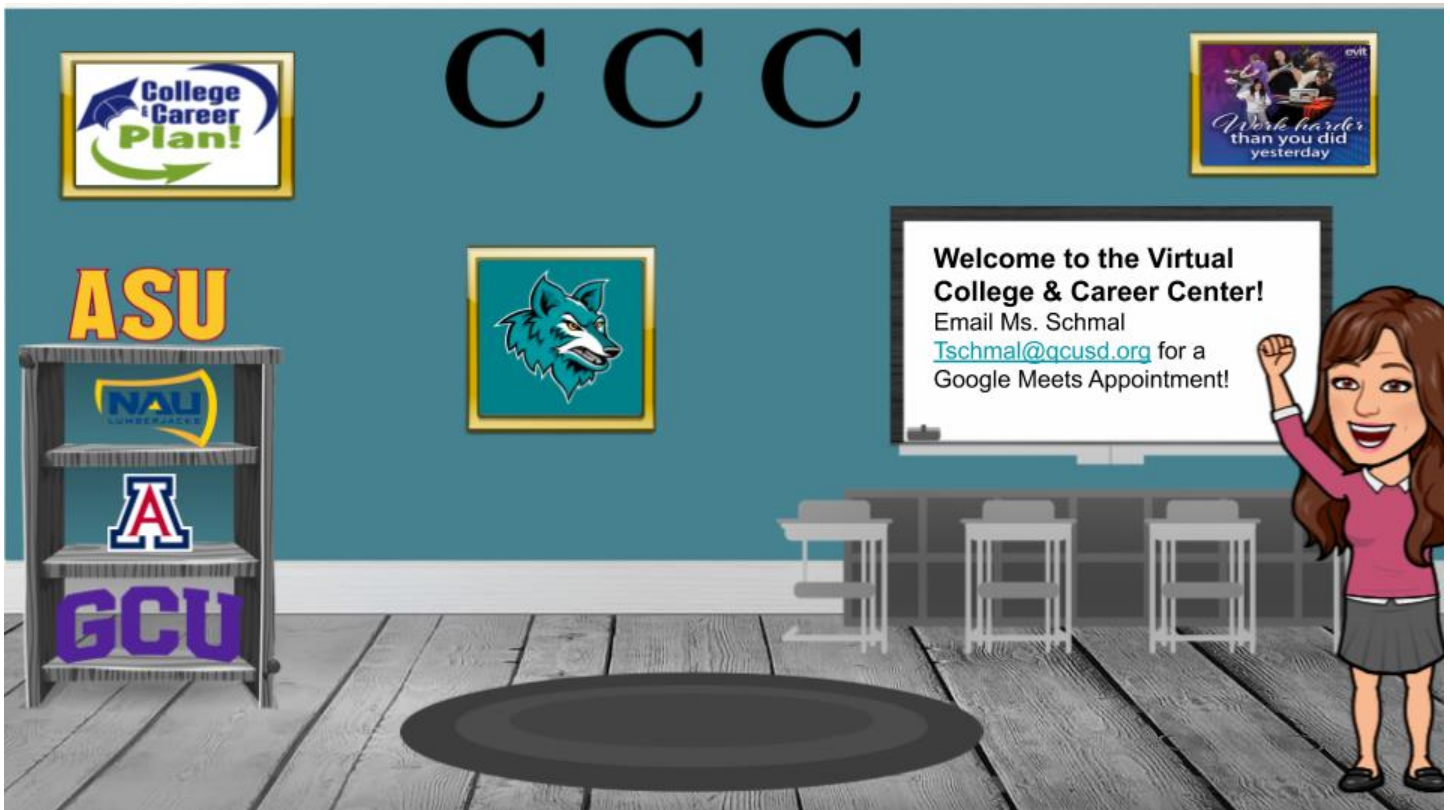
C C C

College & Career Plan!

evit
Work harder than you did yesterday

Welcome to the Virtual College & Career Center!
Email Ms. Schmal Tschmal@gcusd.org for a Google Meets Appointment!

ASU

NAU LUMBERJACKS

A

GCU